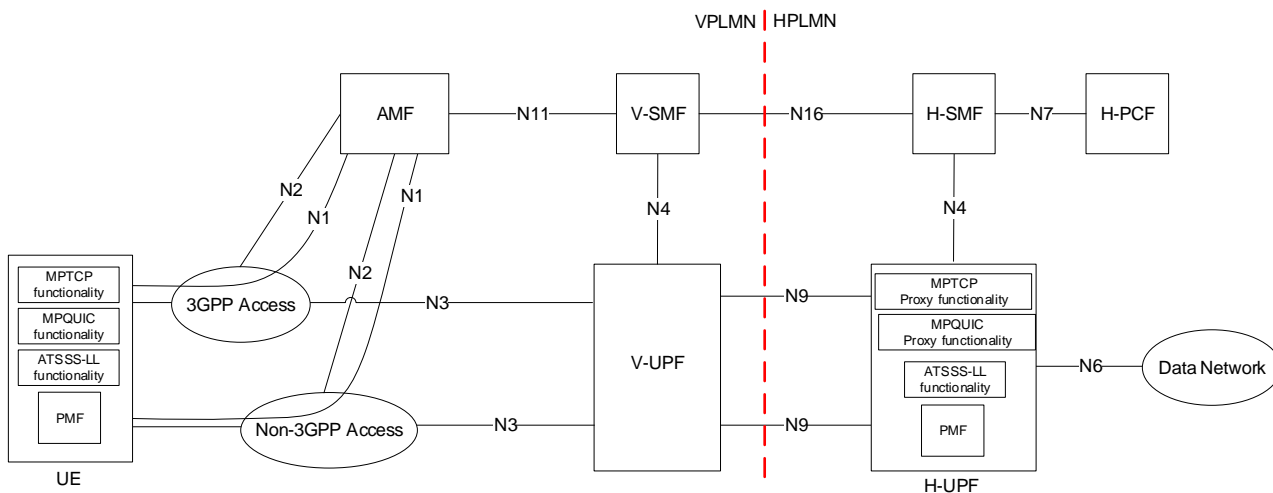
VPLMN HPLMN

AMF
N11
V-SMF
N16
H-SMF
N7
H-PCF

N2
N1
N2
N1
N4
N4

MPTCP functionality
MPQUIC functionality
ATSSS-LL functionality
PMF
UE

3GPP Access
N3
Non-3GPP Access
N3

V-UPF
N9
N9

MPTCP Proxy functionality
MPQUIC Proxy functionality
ATSSS-LL functionality
PMF
H-UPF

N6
Data Network